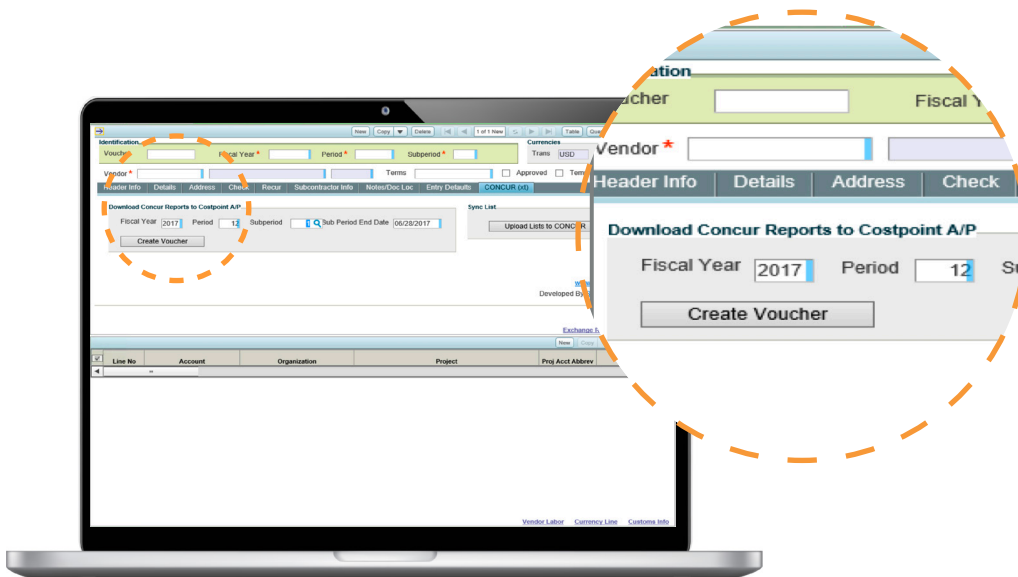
New Copy Delete 1 of 1 New Table Que

Identification
Voucher Fiscal Year * Period * Subperiod *
Currencies
Trans USD
Vendor * Terms Approved Term

Header Info | Details | Address | Check | Recur | Subcontractor Info | Notes/Doc Loc | Entry Details | CONCUR (x1)

Download Concur Reports to Costpoint A/P
Fiscal Year 2017 Period 12 Subperiod Sub Period End Date 06/28/2017
Create Voucher

Sync List
Upload Lists to CONCUR

Developed By

Exchange

New Copy

Line No | Account | Organization | Project | Proj Acct Abbrev

Vendor Labor Currency Line Custome Info

ation
oucher Fiscal Y
Vendor *
Header Info | Details | Address | Check
Download Concur Reports to Costpoint A/P
Fiscal Year 2017 Period 12 Su
Create Voucher